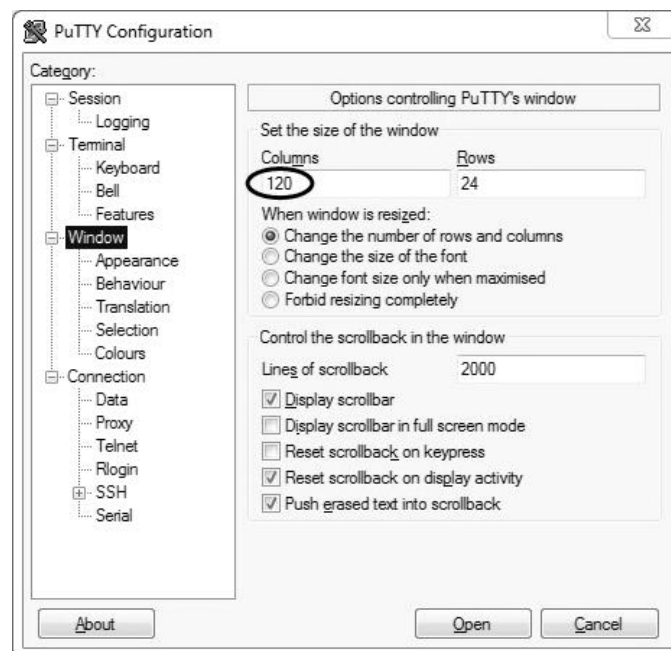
PuTTY Configuration

Category:

Session
Logging
Terminal
Keyboard
Bell
Features
Window
Appearance
Behaviour
Translation
Selection
Colours
Connection
Data
Proxy
Telnet
Rlogin
SSH
Serial

Options controlling PuTTY's window

Set the size of the window

Columns
120

Rows
24

When window is resized:
Change the number of rows and columns
Change the size of the font
Change font size only when maximised
Forbid resizing completely

Control the scrollback in the window

Lines of scrollback
2000

Display scrollbar
Display scrollbar in full screen mode
Reset scrollback on keypress
Reset scrollback on display activity
Push erased text into scrollback

About

Open

Cancel